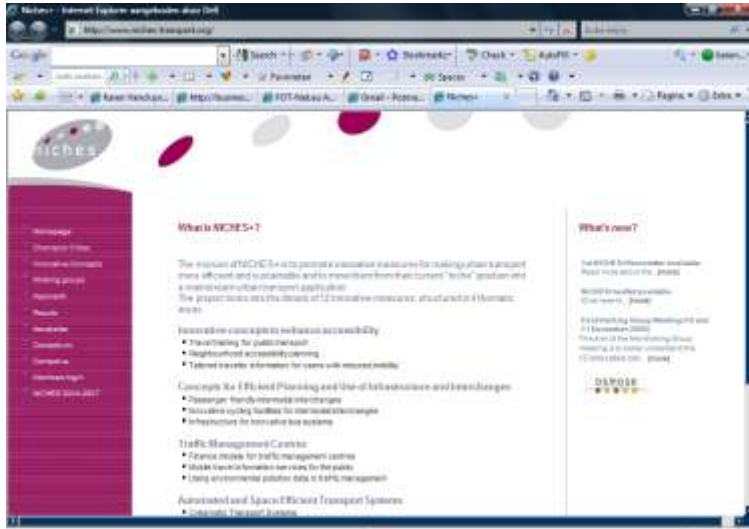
Niches+ - Internet Explorer aangeboden door Dell

http://www.niches-transport.org/

Google

Search · Bookmarks · Check · AutoFill

Favorieten · Spaces

Niches+

Pagina · Extra

niches

Homepage
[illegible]
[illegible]
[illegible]
Approach
Results
Newsletter
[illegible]
Contact us
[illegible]
NICHES 2004-2007

What is NICHES+?

The mission of NICHES+ is to promote innovative measures for making urban transport more efficient and sustainable and to move them from their current "niche" position into a mainstream urban transport application.
The project looks into the details of 12 innovative measures, structured in 4 thematic areas:

Innovative concepts to enhance accessibility
• Travel training for public transport
• Neighbourhood accessibility planning
• Tailored traveller information for users with reduced mobility

Concepts for Efficient Planning and Use of Infrastructure and Interchanges
• Passenger-friendly intermodal interchanges
• Innovative cycling facilities for intermodal interchanges
• Infrastructure for innovative bus systems

Traffic Management Centres
• Finance models for traffic management centres
• Mobile travel information services for the public
• Using environmental pollution data in traffic management

Automated and Space Efficient Transport Systems
• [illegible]

What's new?

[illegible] ... [more]

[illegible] ... [more]

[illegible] ... [more]

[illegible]